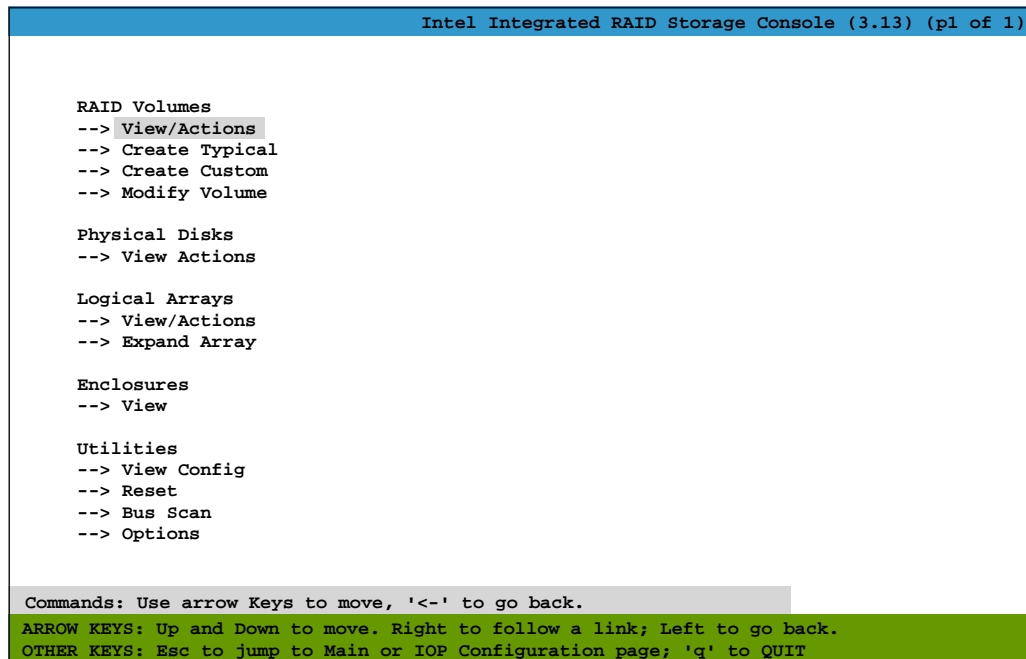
Intel Integrated RAID Storage Console (3.13) (p1 of 1)

RAID Volumes
--> View/Actions
--> Create Typical
--> Create Custom
--> Modify Volume

Physical Disks
--> View Actions

Logical Arrays
--> View/Actions
--> Expand Array

Enclosures
--> View

Utilities
--> View Config
--> Reset
--> Bus Scan
--> Options

Commands: Use arrow Keys to move, '<-' to go back.
ARROW KEYS: Up and Down to move. Right to follow a link; Left to go back.
OTHER KEYS: Esc to jump to Main or IOP Configuration page; 'q' to QUIT